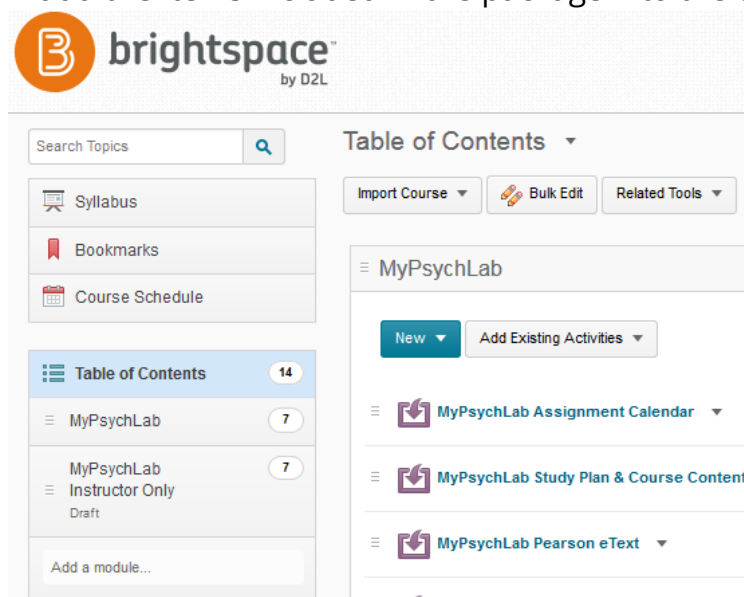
brightspace by D2L

Search Topics

Syllabus

Bookmarks

Course Schedule

Table of Contents 14

MyPsychLab 7

MyPsychLab Instructor Only 7
Draft

Add a module...

Table of Contents

Import Course

Bulk Edit

Related Tools

MyPsychLab

New

Add Existing Activities

MyPsychLab Assignment Calendar

MyPsychLab Study Plan & Course Content

MyPsychLab Pearson eText